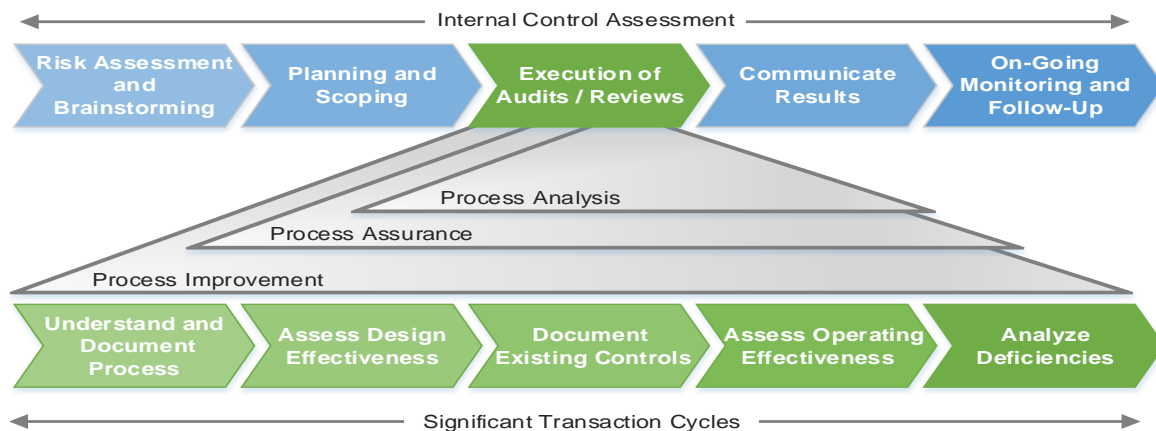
Internal Control Assessment

Risk Assessment and Brainstorming

Planning and Scoping

Execution of Audits / Reviews

Communicate Results

On-Going Monitoring and Follow-Up

Process Analysis

Process Assurance

Process Improvement

Understand and Document Process

Assess Design Effectiveness

Document Existing Controls

Assess Operating Effectiveness

Analyze Deficiencies

Significant Transaction Cycles